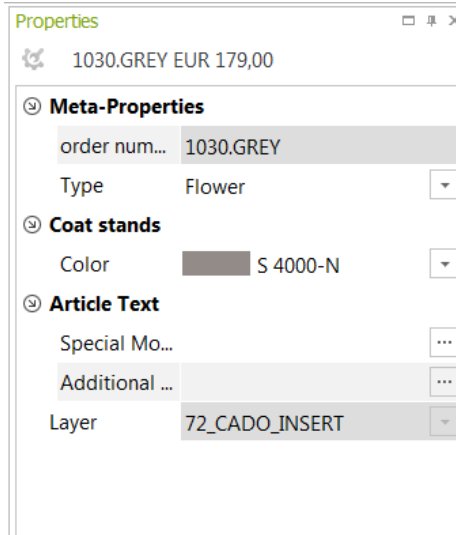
Properties

1030.GREY EUR 179,00

Meta-Properties

| | |
|---|---|
| order num... | 1030.GREY |
| Type | Flower |

Coat stands

| | |
|---|---|
| Color | S 4000-N |

Article Text

| | |
|---|---|
| Special Mo... | ... |
| Additional ... | ... |
| Layer | 72_CADO_INSERT |